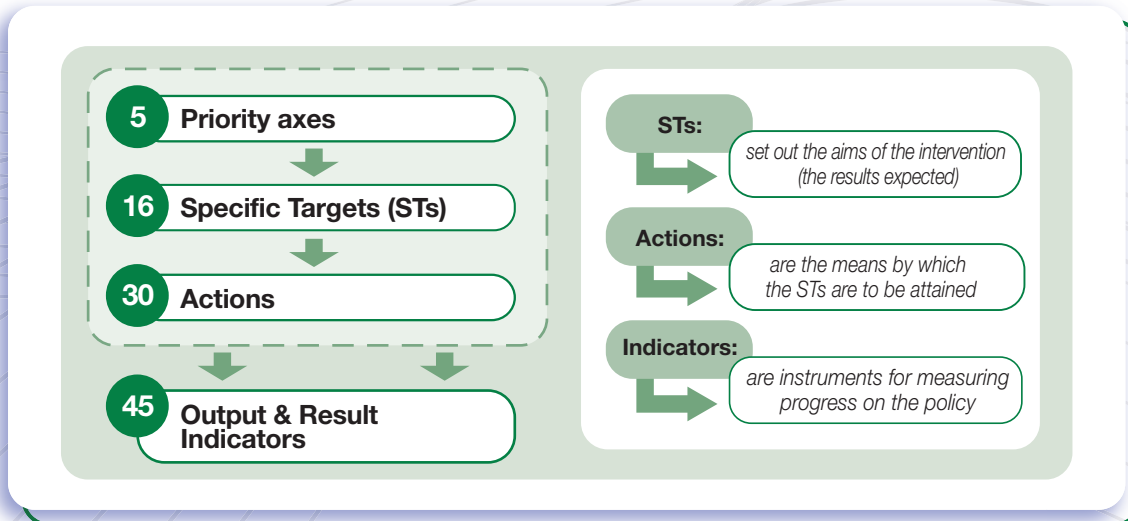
5 Priority axes

16 Specific Targets (STs)

30 Actions

45 Output & Result Indicators

STs:
set out the aims of the intervention (the results expected)

Actions:
are the means by which the STs are to be attained

Indicators:
are instruments for measuring progress on the policy